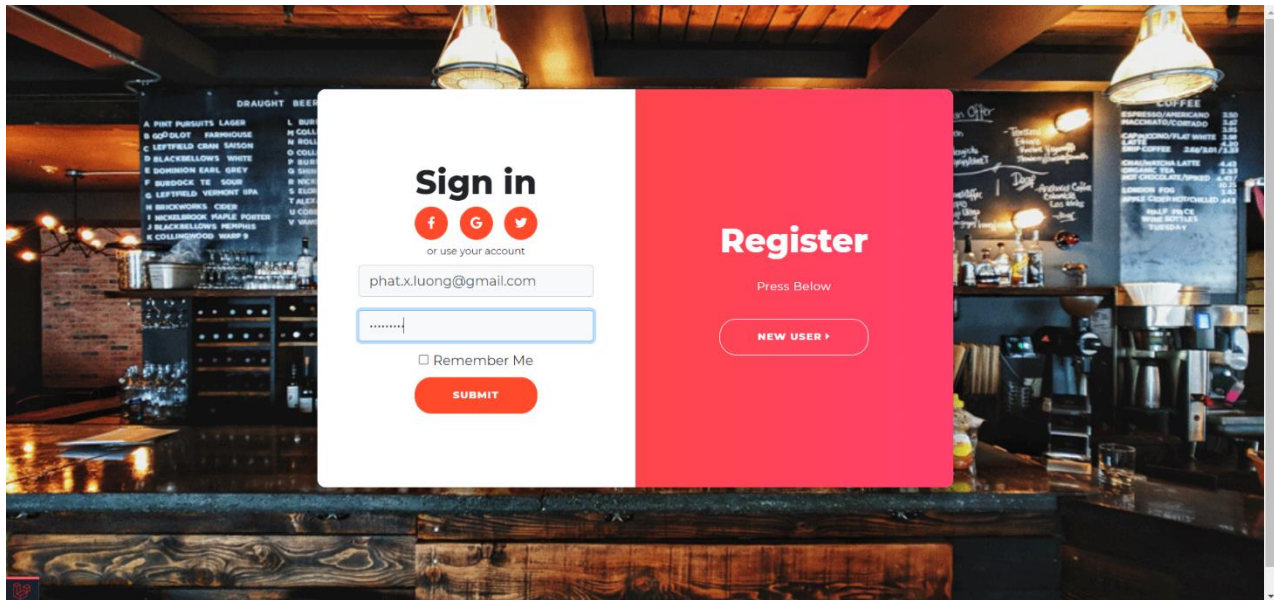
DRAUGHT BEER
A PINT PURSUITS LAGER
B GOODLOT FARMHOUSE
C LEFTFIELD CRAN SAISON
D BLACKBELLOWS WHITE
E DOMINION EARL GREY
F BURDOCK TE SOUR
G LEFTFIELD VERMONT IIPA
H BRICKWORKS CIDER
I NICKELBROOK MAPLE PORTER
J BLACKBELLOWS MEMPHIS
K COLLINGWOOD WARP 9

Sign in

f G

or use your account

phat.x.luong@gmail.com

•••••••••

☐ Remember Me

SUBMIT

Register

Press Below

NEW USER ▸

COFFEE
ESPRESSO/AMERICANO
MACCHIATO/CORTADO
CAPPUCCINO/FLAT WHITE
LATTE
DRIP COFFEE
CHAI/MATCHA LATTE
ORGANIC TEA
HOT CHOCOLATE
LONDON FOG
APPLE CIDER
HALF PRICE
WINE BOTTLES
TUESDAY